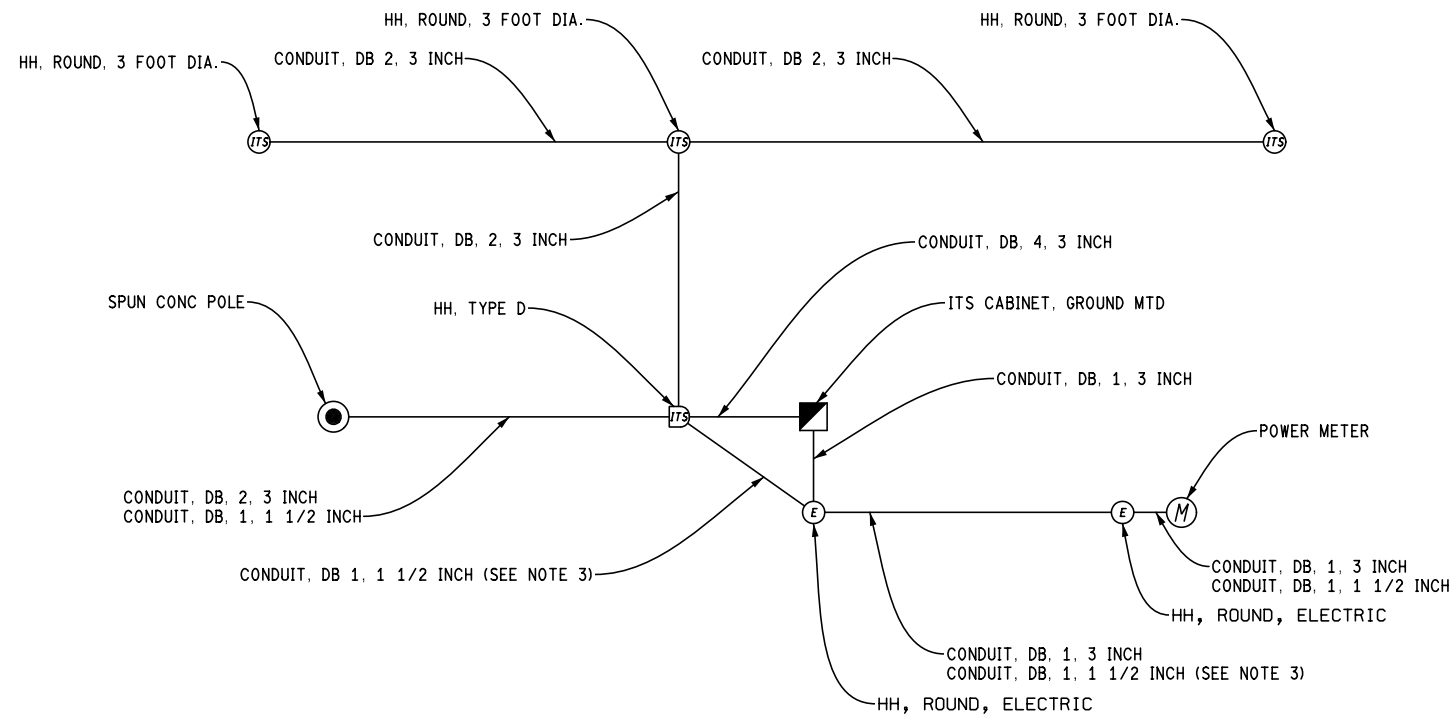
HH, ROUND, 3 FOOT DIA.

HH, ROUND, 3 FOOT DIA.

HH, ROUND, 3 FOOT DIA.

CONDUIT, DB 2, 3 INCH

CONDUIT, DB 2, 3 INCH

ITS

ITS

ITS

CONDUIT, DB, 2, 3 INCH

CONDUIT, DB, 4, 3 INCH

SPUN CONC POLE

HH, TYPE D

ITS CABINET, GROUND MTD

CONDUIT, DB, 1, 3 INCH

ITS

POWER METER

M

E

E

CONDUIT, DB, 2, 3 INCH
CONDUIT, DB, 1, 1 1/2 INCH

CONDUIT, DB 1, 1 1/2 INCH (SEE NOTE 3)

CONDUIT, DB, 1, 3 INCH
CONDUIT, DB, 1, 1 1/2 INCH

HH, ROUND, ELECTRIC

CONDUIT, DB, 1, 3 INCH
CONDUIT, DB, 1, 1 1/2 INCH (SEE NOTE 3)

HH, ROUND, ELECTRIC